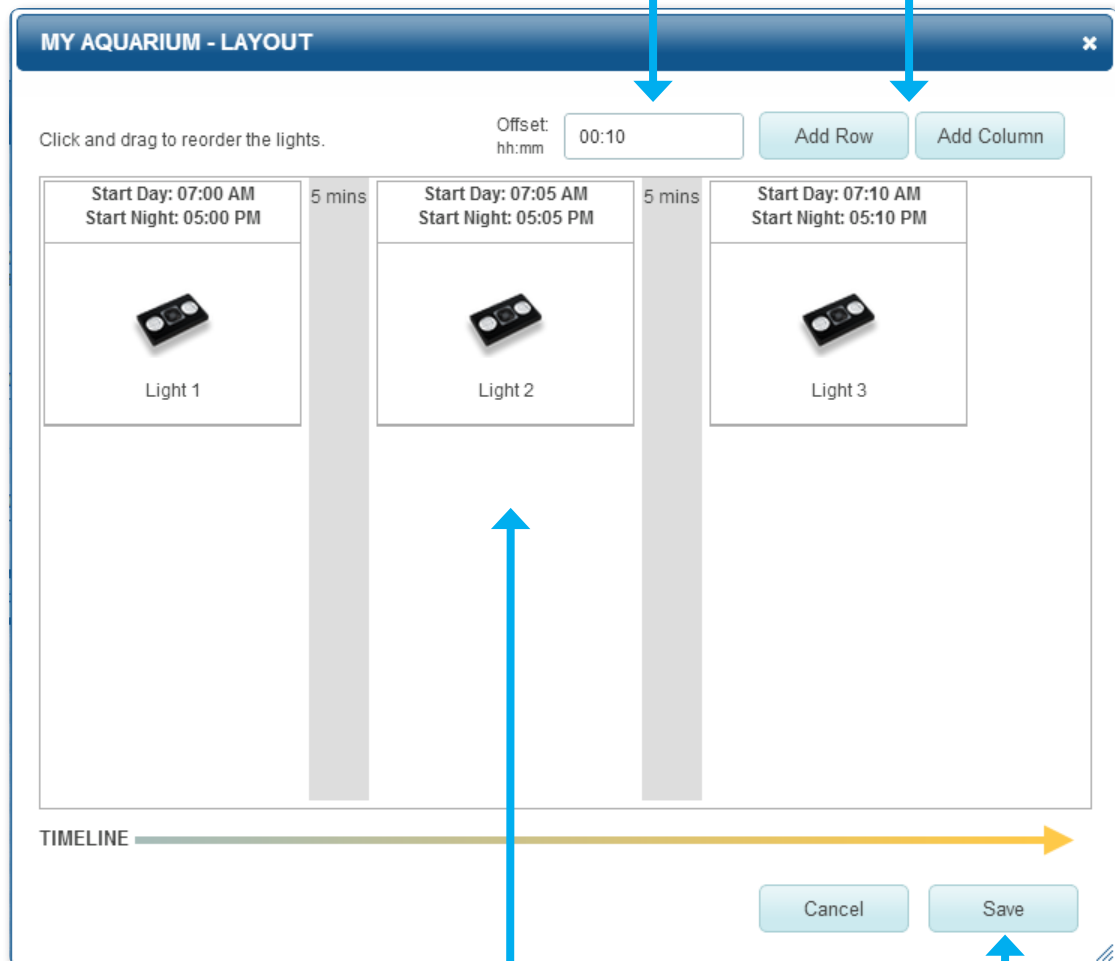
MY AQUARIUM - LAYOUT ×

Click and drag to reorder the lights.

Offset: hh:mm 00:10

Add Row Add Column

Start Day: 07:00 AM
Start Night: 05:00 PM

Light 1

5 mins

Start Day: 07:05 AM
Start Night: 05:05 PM

Light 2

5 mins

Start Day: 07:10 AM
Start Night: 05:10 PM

Light 3

TIMELINE

Cancel Save